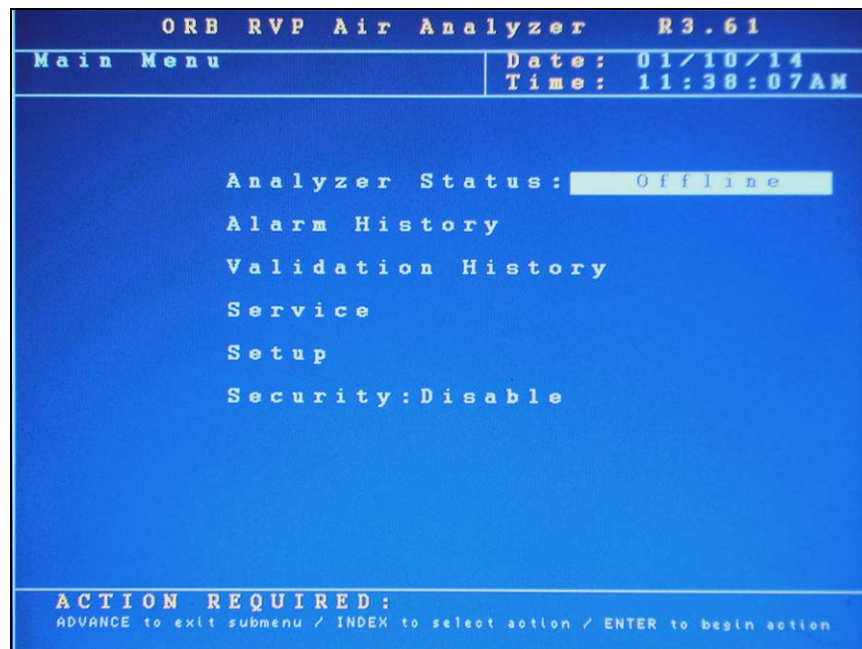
ORB RVP Air Analyzer R3.61

Main Menu

Date: 01/10/14
Time: 11:38:07AM

Analyzer Status: Offline

Alarm History

Validation History

Service

Setup

Security:Disable

ACTION REQUIRED:
ADVANCE to exit submenu / INDEX to select action / ENTER to begin action